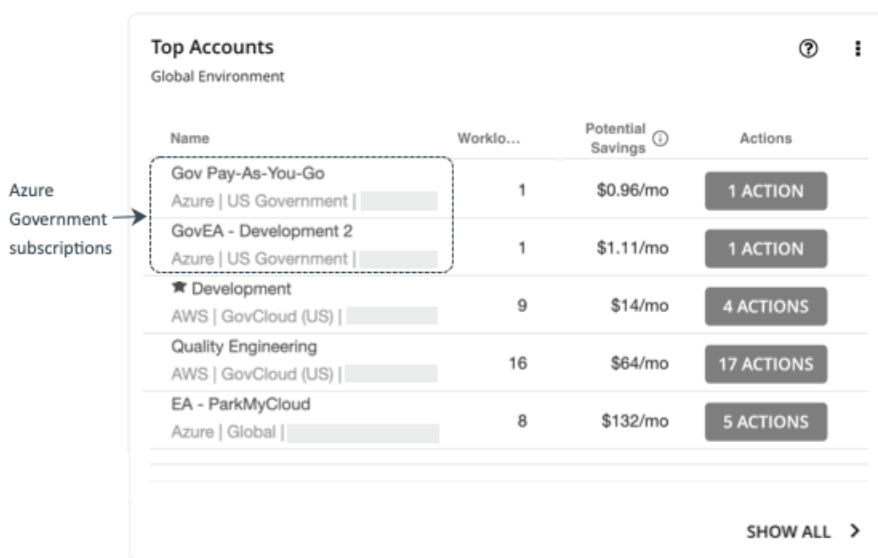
Azure Government subscriptions

Top Accounts
Global Environment

| Name | Worklo... | Potential Savings ⓘ | Actions |
|---|---|---|---|
| Gov Pay-As-You-Go<br>Azure \| US Government \| | 1 | \$0.96/mo | 1 ACTION |
| GovEA - Development 2<br>Azure \| US Government \| | 1 | \$1.11/mo | 1 ACTION |
| Development<br>AWS \| GovCloud (US) \| | 9 | \$14/mo | 4 ACTIONS |
| Quality Engineering<br>AWS \| GovCloud (US) \| | 16 | \$64/mo | 17 ACTIONS |
| EA - ParkMyCloud<br>Azure \| Global \| | 8 | \$132/mo | 5 ACTIONS |

SHOW ALL >